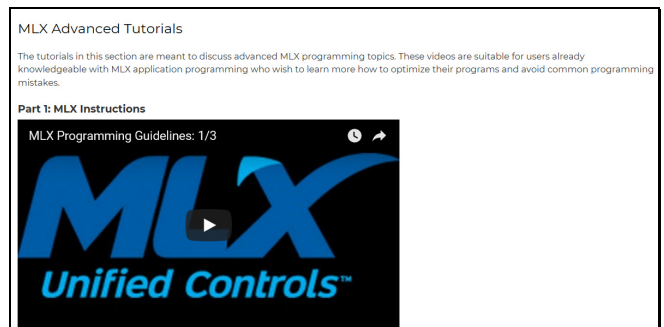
MLX Advanced Tutorials

The tutorials in this section are meant to discuss advanced MLX programming topics. These videos are suitable for users already knowledgeable with MLX application programming who wish to learn more how to optimize their programs and avoid common programming mistakes.

Part 1: MLX Instructions

MLX Programming Guidelines: 1/3

MLX

Unified Controls™